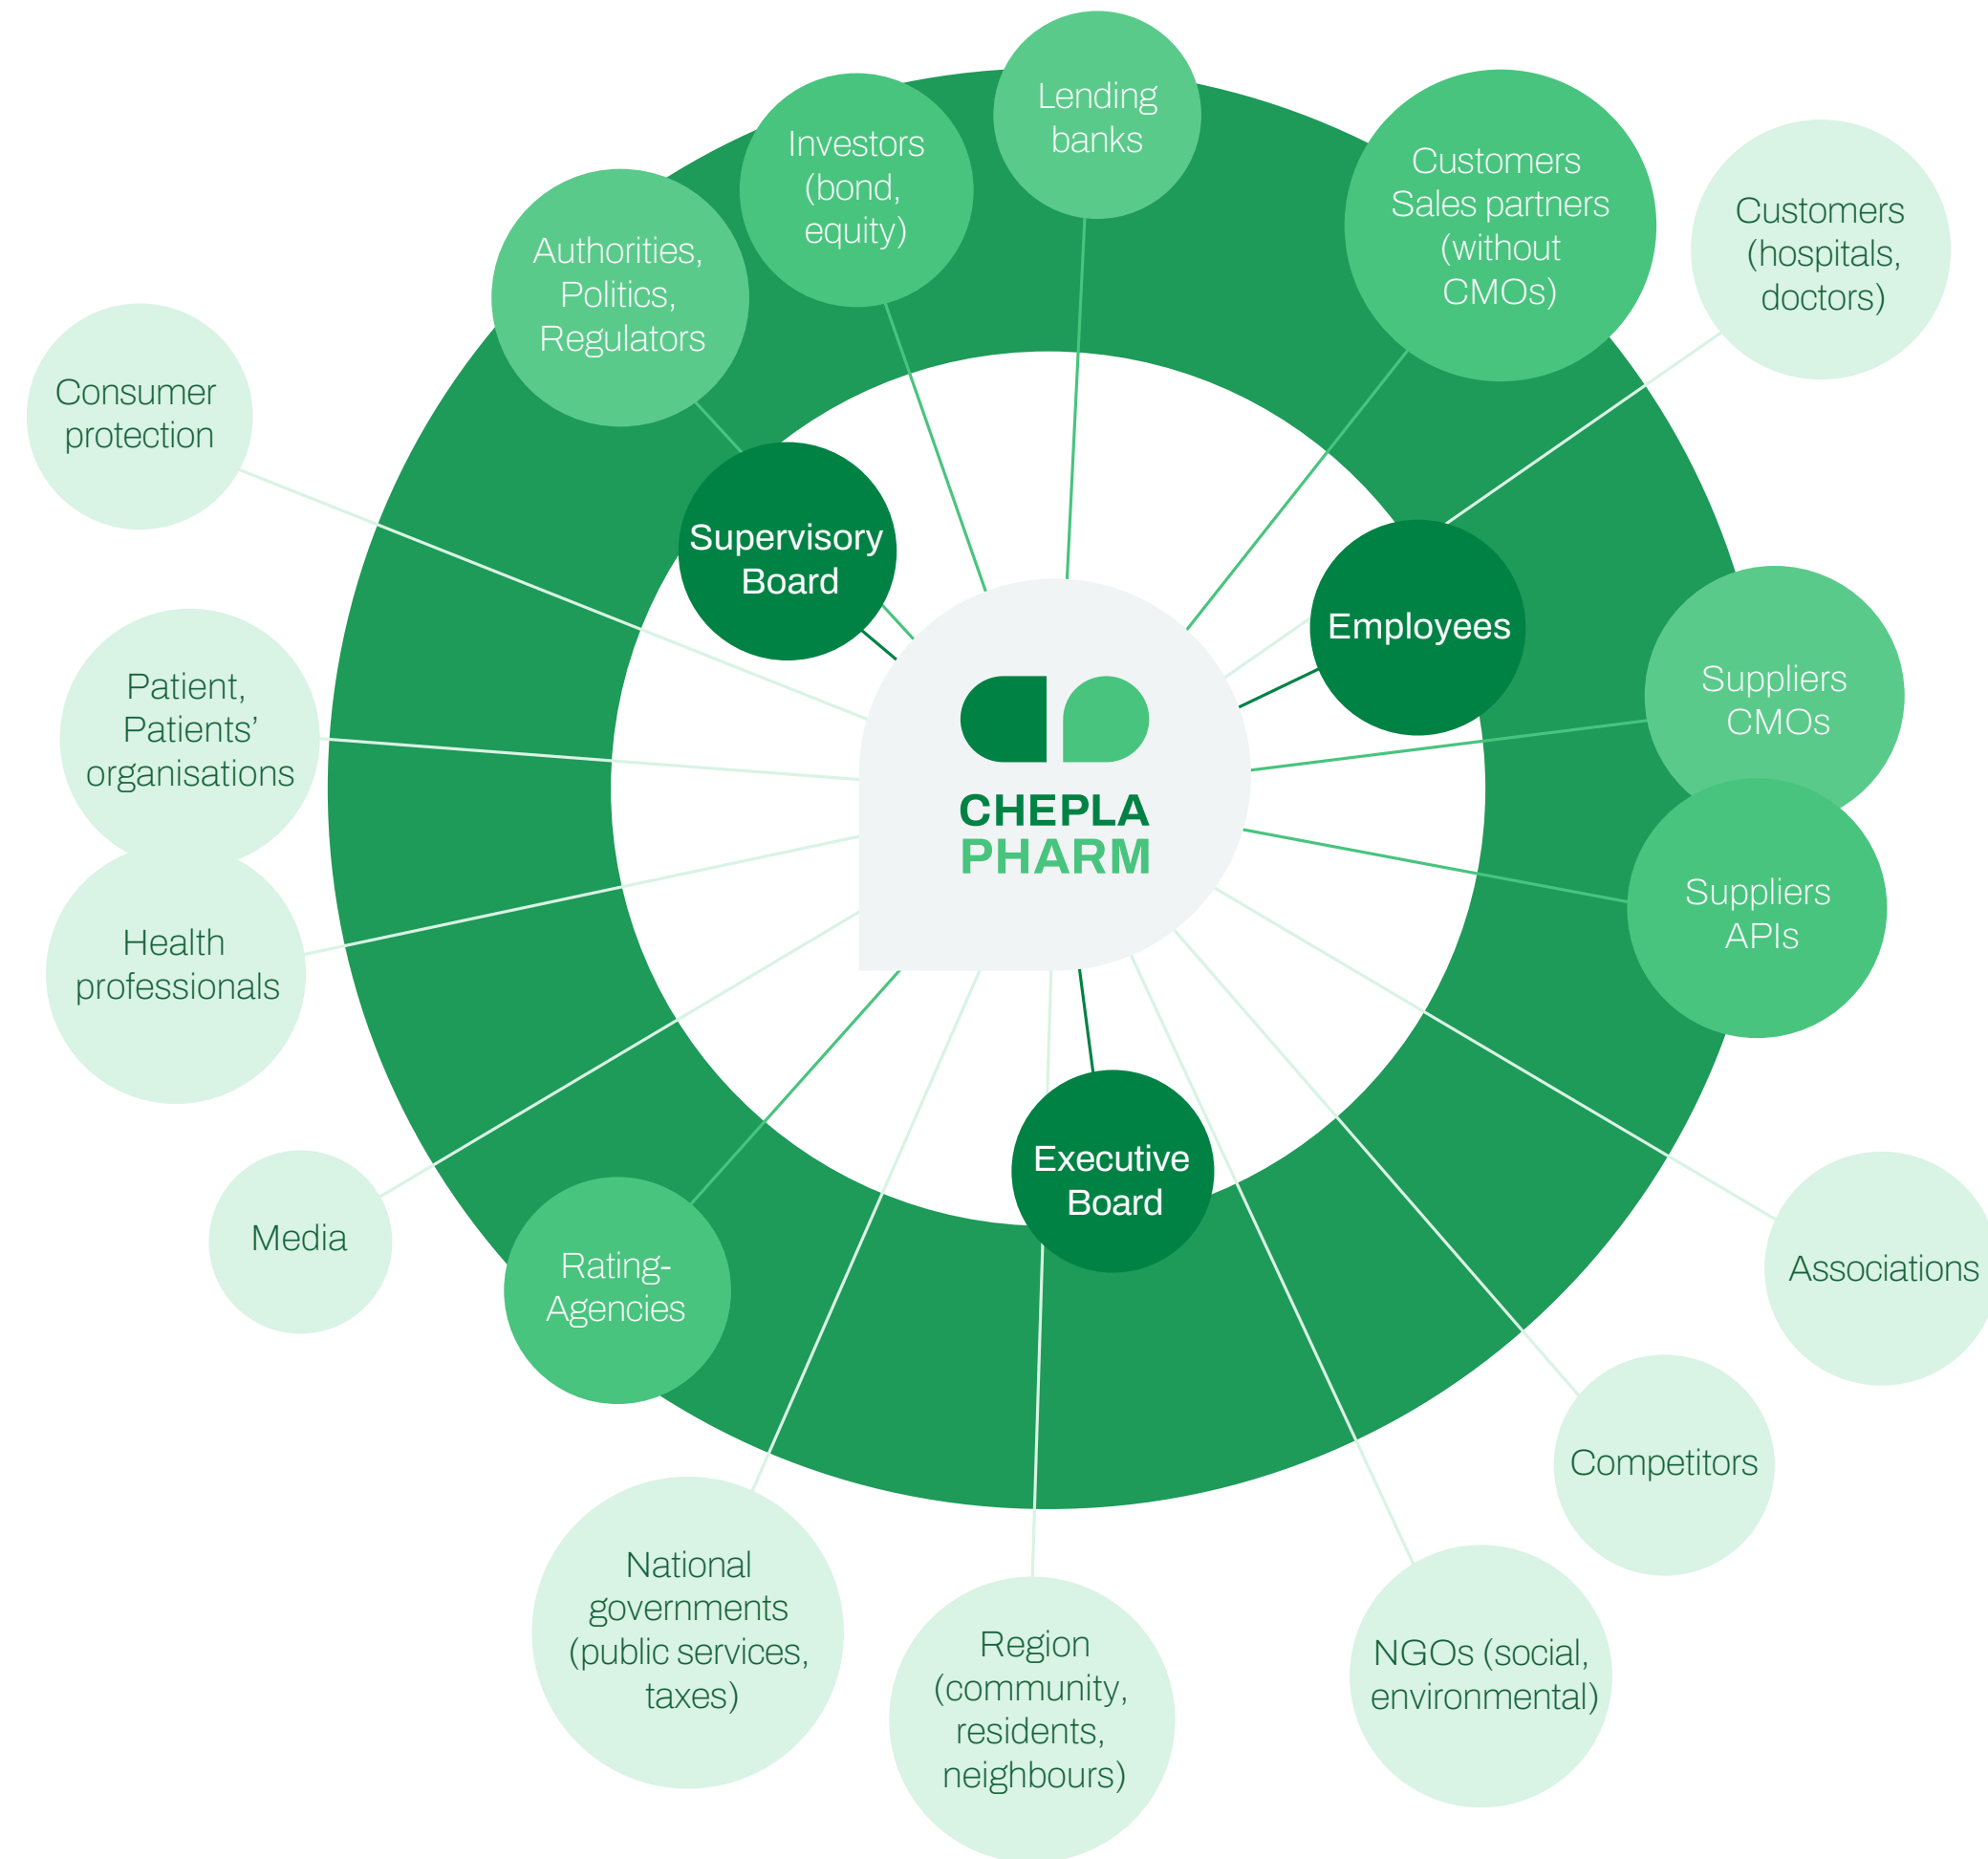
Lending banks

Investors (bond, equity)

Customers Sales partners (without CMOs)

Customers (hospitals, doctors)

Authorities, Politics, Regulators

Consumer protection

Supervisory Board

Employees

CHEPLA PHARM

Suppliers CMOs

Patient, Patients' organisations

Suppliers APIs

Health professionals

Executive Board

Media

Rating-Agencies

Associations

Competitors

National governments (public services, taxes)

Region (community, residents, neighbours)

NGOs (social, environmental)